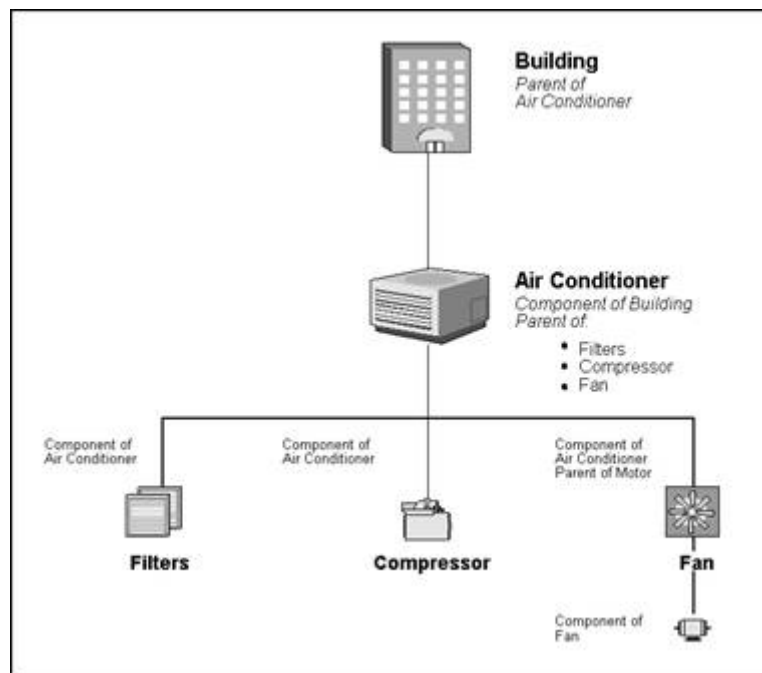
**Building**
*Parent of Air Conditioner*

**Air Conditioner**
*Component of Building*
*Parent of:*
- Filters
- Compressor
- Fan

Component of Air Conditioner

Component of Air Conditioner

Component of Air Conditioner Parent of Motor

**Filters**

**Compressor**

**Fan**

Component of Fan